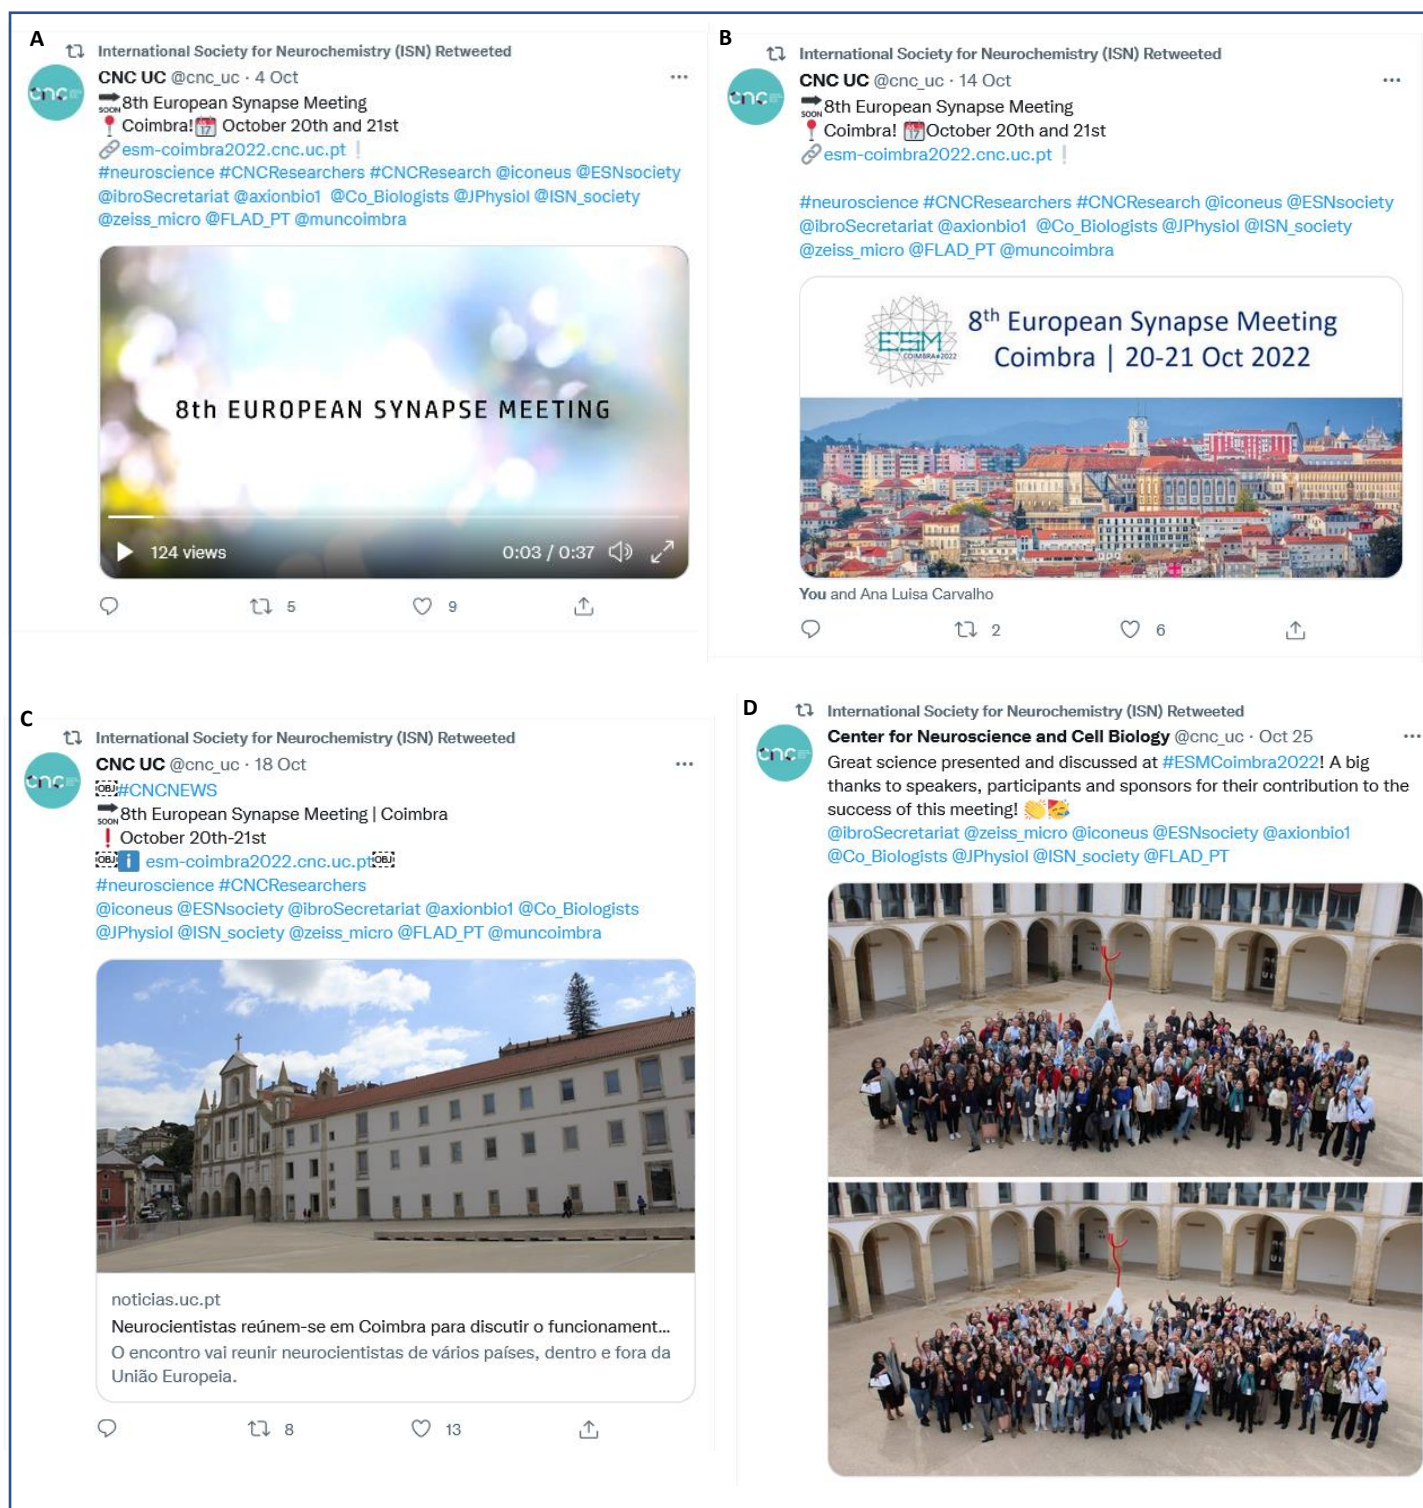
A

International Society for Neurochemistry (ISN) Retweeted

CNC UC @cnc_uc · 4 Oct
🔜8th European Synapse Meeting
📍Coimbra! 📅 October 20th and 21st
🔗esm-coimbra2022.cnc.uc.pt ❕
#neuroscience #CNCResearchers #CNCResearch @iconeus @ESNsociety @ibroSecretariat @axionbio1 @Co_Biologists @JPhysiol @ISN_society @zeiss_micro @FLAD_PT @muncoimbra

8th EUROPEAN SYNAPSE MEETING

124 views 0:03 / 0:37

5 9

B

International Society for Neurochemistry (ISN) Retweeted

CNC UC @cnc_uc · 14 Oct
🔜8th European Synapse Meeting
📍Coimbra! 📅October 20th and 21st
🔗esm-coimbra2022.cnc.uc.pt ❕

#neuroscience #CNCResearchers #CNCResearch @iconeus @ESNsociety @ibroSecretariat @axionbio1 @Co_Biologists @JPhysiol @ISN_society @zeiss_micro @FLAD_PT @muncoimbra

ESM COIMBRA 2022

8th European Synapse Meeting
Coimbra | 20-21 Oct 2022

You and Ana Luisa Carvalho

2 6

C

International Society for Neurochemistry (ISN) Retweeted

CNC UC @cnc_uc · 18 Oct
#CNCNEWS
🔜8th European Synapse Meeting | Coimbra
❗ October 20th-21st
ℹ esm-coimbra2022.cnc.uc.pt
#neuroscience #CNCResearchers
@iconeus @ESNsociety @ibroSecretariat @axionbio1 @Co_Biologists @JPhysiol @ISN_society @zeiss_micro @FLAD_PT @muncoimbra

noticias.uc.pt
Neurocientistas reúnem-se em Coimbra para discutir o funcionament...
O encontro vai reunir neurocientistas de vários países, dentro e fora da União Europeia.

8 13

D

International Society for Neurochemistry (ISN) Retweeted

Center for Neuroscience and Cell Biology @cnc_uc · Oct 25
Great science presented and discussed at #ESMCoimbra2022! A big thanks to speakers, participants and sponsors for their contribution to the success of this meeting! 👏🥳
@ibroSecretariat @zeiss_micro @iconeus @ESNsociety @axionbio1 @Co_Biologists @JPhysiol @ISN_society @FLAD_PT